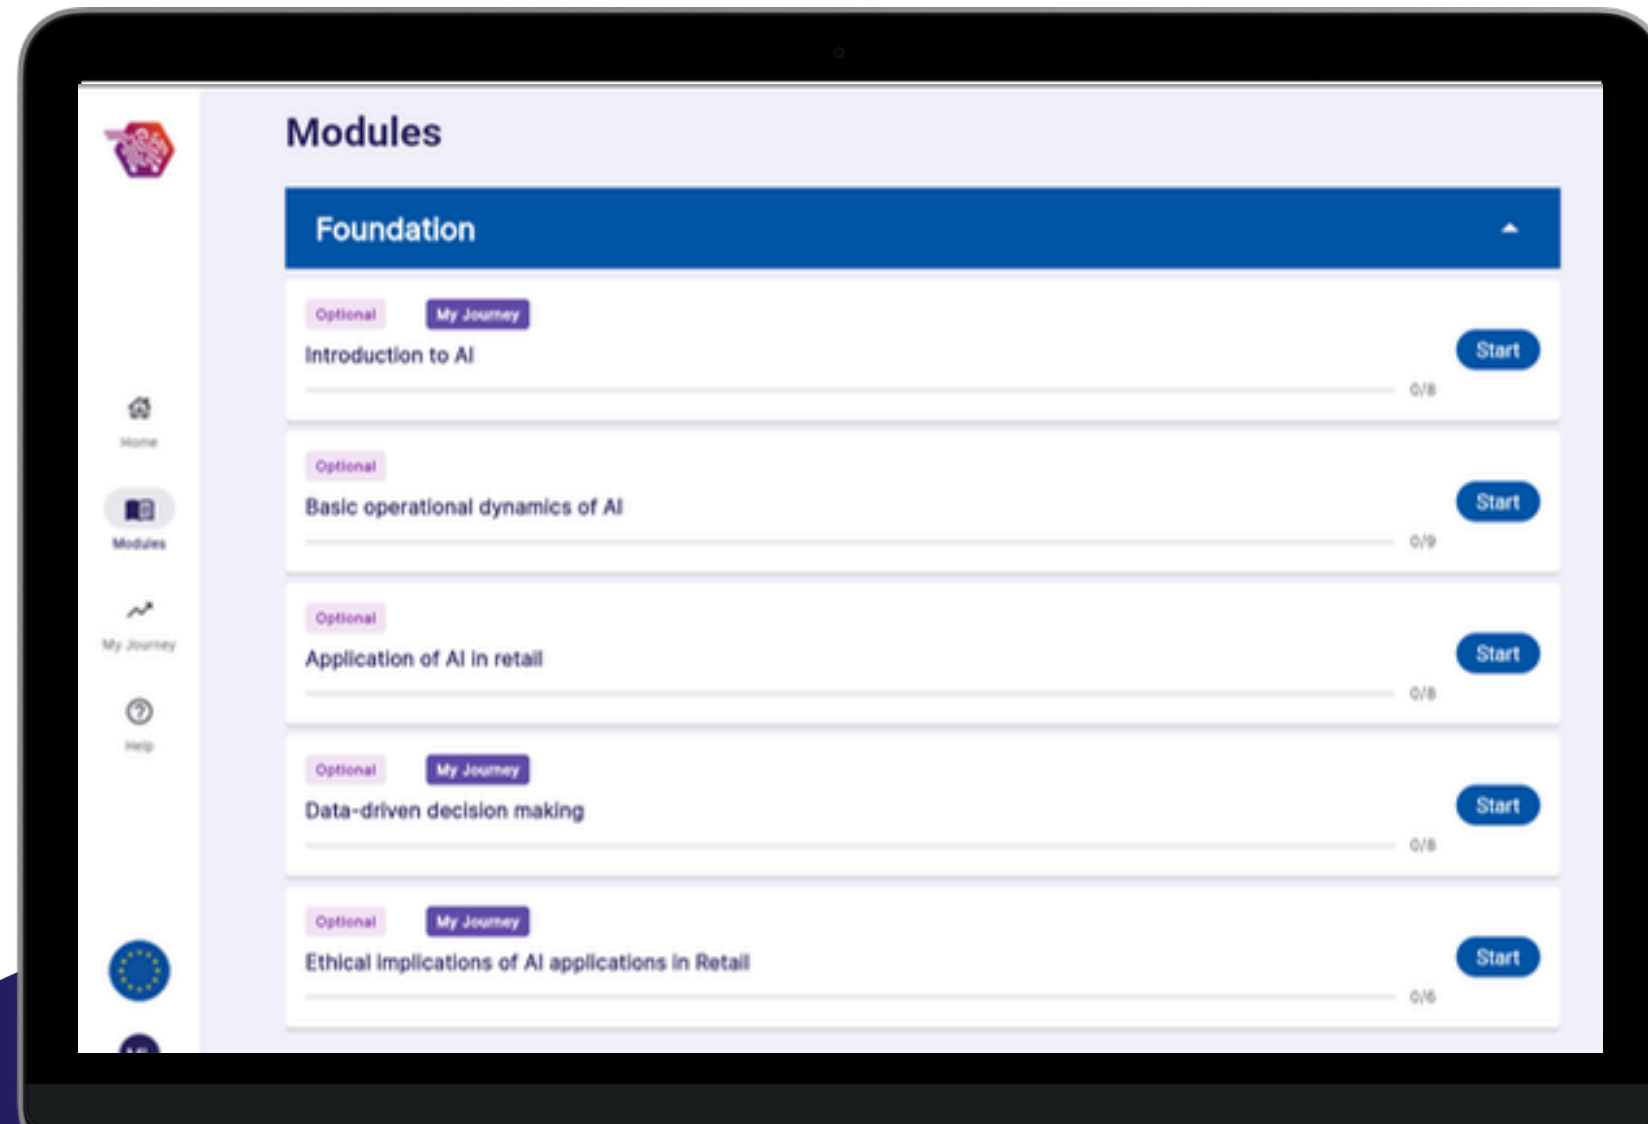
Home

Modules

My Journey

Help

Modules

Foundation

Optional My Journey

Introduction to AI

0/8

Start

Optional

Basic operational dynamics of AI

0/9

Start

Optional

Application of AI in retail

0/8

Start

Optional My Journey

Data-driven decision making

0/8

Start

Optional My Journey

Ethical implications of AI applications in Retail

0/6

Start